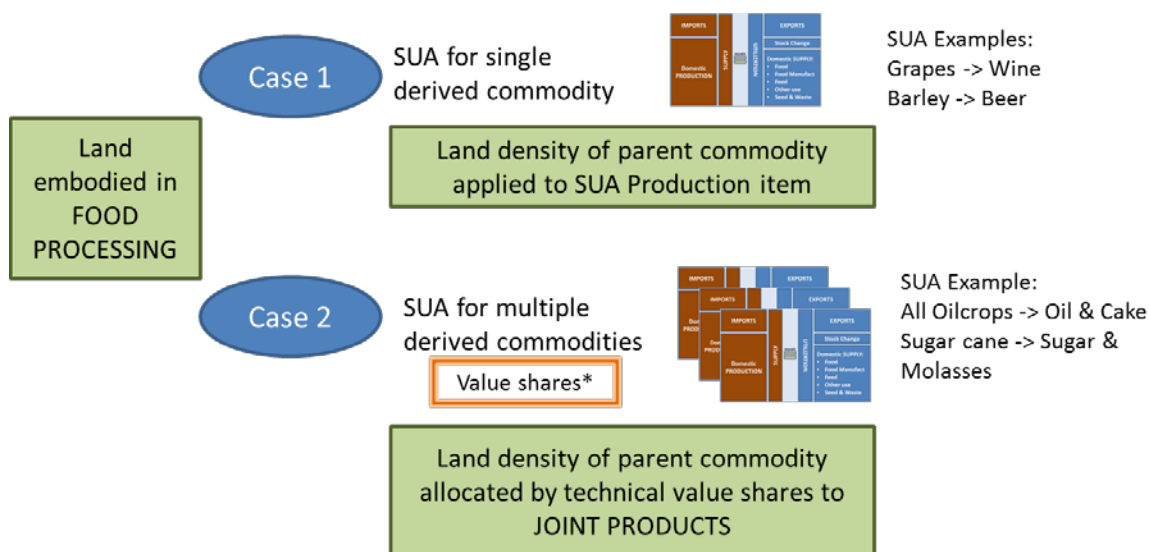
Land embodied in FOOD PROCESSING

Case 1

SUA for single derived commodity

IMPORTS

Domestic PRODUCTION

SUPPLY

UTILIZATION

EXPORTS

Stock Change

Domestic SUPPLY:
• Food
• Food Manufact
• Feed
• Other use
• Seed & Waste

SUA Examples:
Grapes -> Wine
Barley -> Beer

Land density of parent commodity applied to SUA Production item

Case 2

SUA for multiple derived commodities

Value shares*

IMPORTS

Domestic PRODUCTION

SUPPLY

UTILIZATION

EXPORTS

Stock Change

Domestic SUPPLY:
• Food
• Food Manufact
• Feed
• Other use
• Seed & Waste

SUA Example:
All Oilcrops -> Oil & Cake
Sugar cane -> Sugar & Molasses

Land density of parent commodity allocated by technical value shares to JOINT PRODUCTS